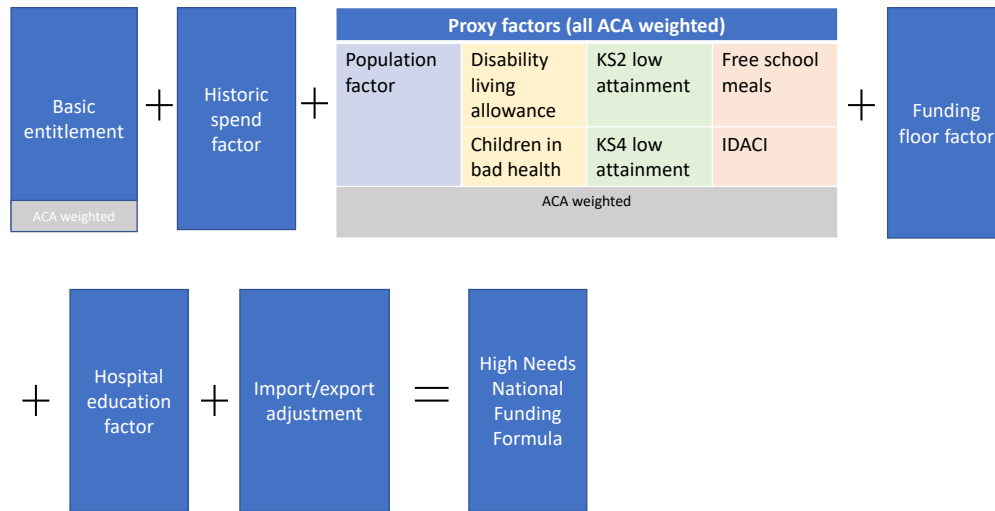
Basic entitlement

ACA weighted

+

Historic spend factor

+

Proxy factors (all ACA weighted)

Population factor

Disability living allowance

KS2 low attainment

Free school meals

Children in bad health

KS4 low attainment

IDACI

ACA weighted

+

Funding floor factor

+

Hospital education factor

+

Import/export adjustment

=

High Needs National Funding Formula